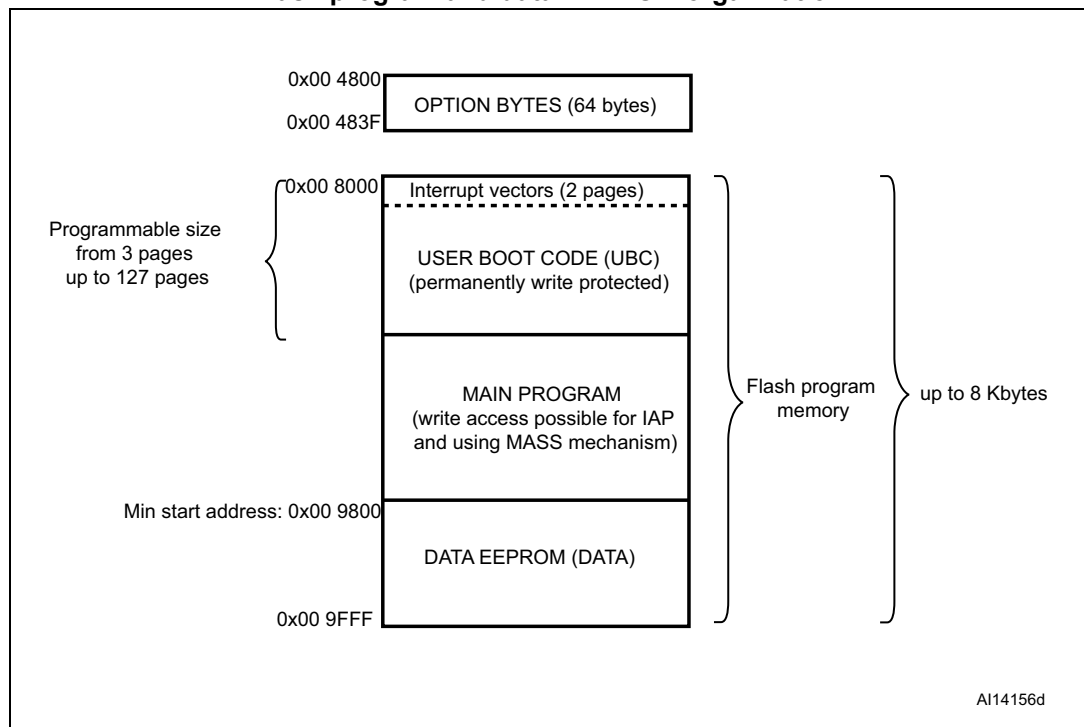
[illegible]

0x00 4800
0x00 483F
OPTION BYTES (64 bytes)

0x00 8000
Interrupt vectors (2 pages)

Programmable size from 3 pages up to 127 pages

USER BOOT CODE (UBC) (permanently write protected)

MAIN PROGRAM (write access possible for IAP and using MASS mechanism)

Flash program memory

up to 8 Kbytes

Min start address: 0x00 9800

DATA EEPROM (DATA)

0x00 9FFF

AI14156d